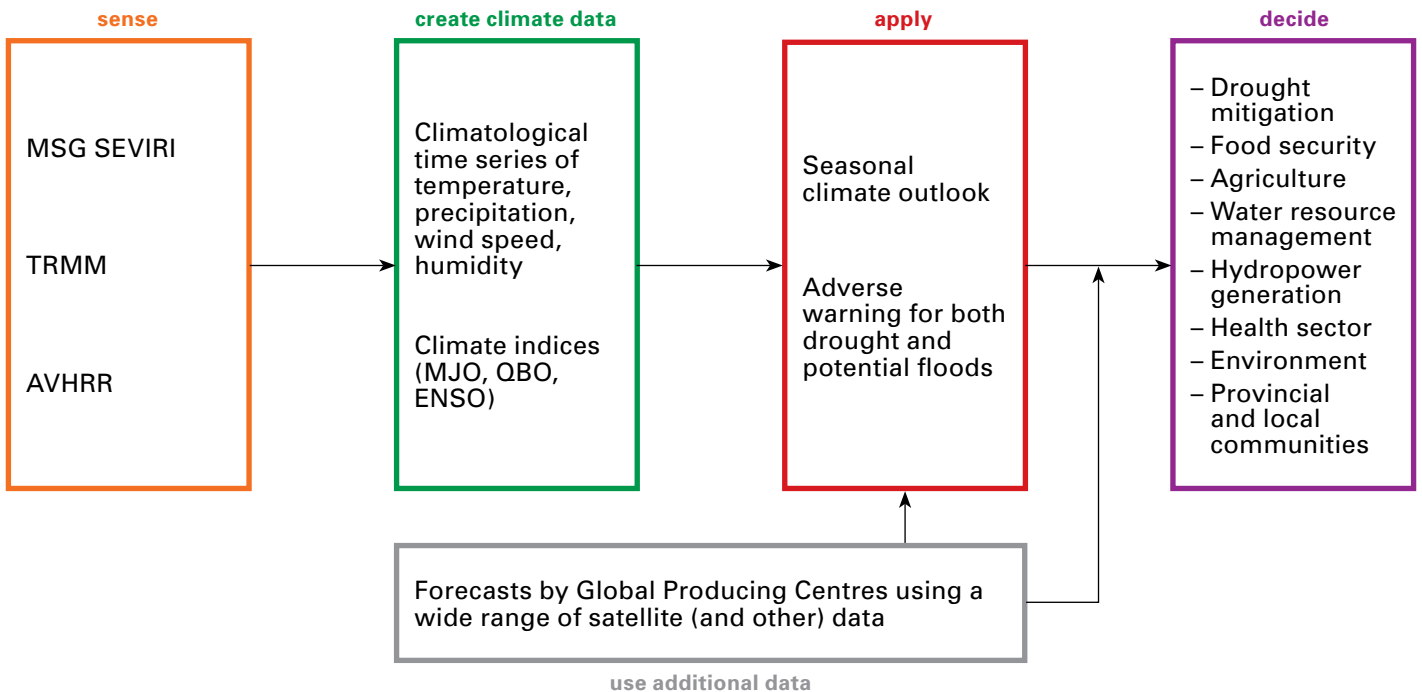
sense

MSG SEVIRI

TRMM

AVHRR

create climate data

Climatological time series of temperature, precipitation, wind speed, humidity

Climate indices (MJO, QBO, ENSO)

apply

Seasonal climate outlook

Adverse warning for both drought and potential floods

decide

– Drought mitigation
– Food security
– Agriculture
– Water resource management
– Hydropower generation
– Health sector
– Environment
– Provincial and local communities

Forecasts by Global Producing Centres using a wide range of satellite (and other) data

use additional data